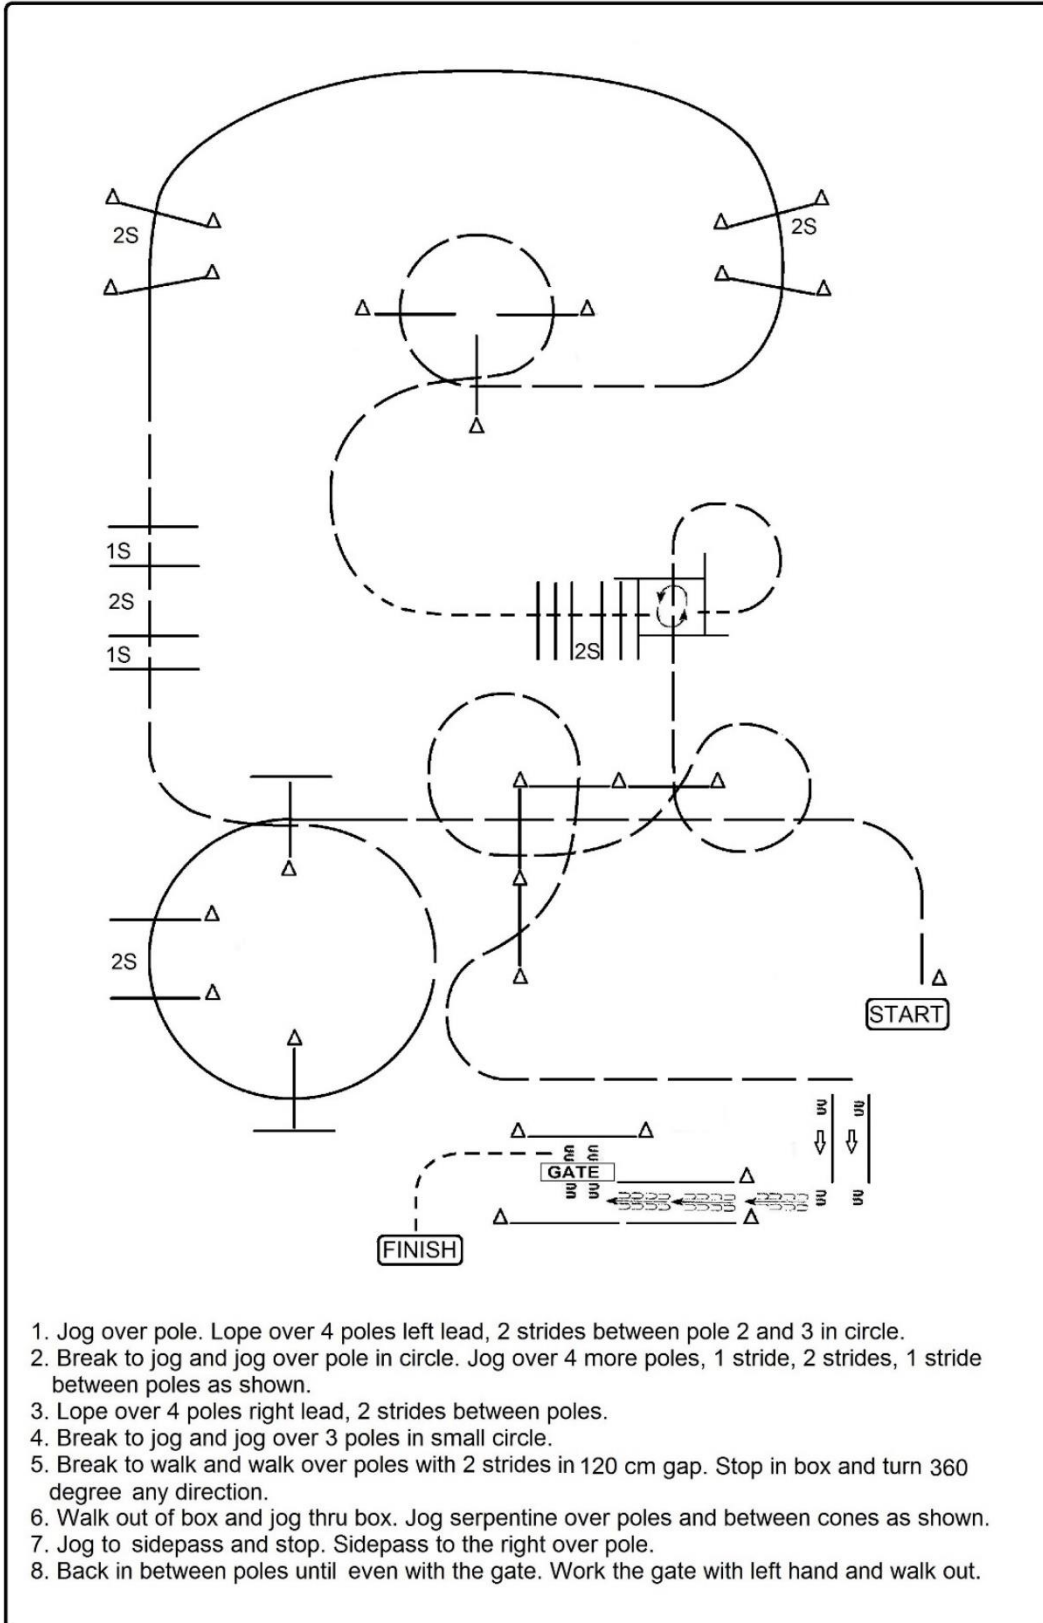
2S

2S

1S

2S

1S

2S

2S

GATE

START

FINISH

1. Jog over pole. Lope over 4 poles left lead, 2 strides between pole 2 and 3 in circle.
2. Break to jog and jog over pole in circle. Jog over 4 more poles, 1 stride, 2 strides, 1 stride between poles as shown.
3. Lope over 4 poles right lead, 2 strides between poles.
4. Break to jog and jog over 3 poles in small circle.
5. Break to walk and walk over poles with 2 strides in 120 cm gap. Stop in box and turn 360 degree any direction.
6. Walk out of box and jog thru box. Jog serpentine over poles and between cones as shown.
7. Jog to sidepass and stop. Sidepass to the right over pole.
8. Back in between poles until even with the gate. Work the gate with left hand and walk out.